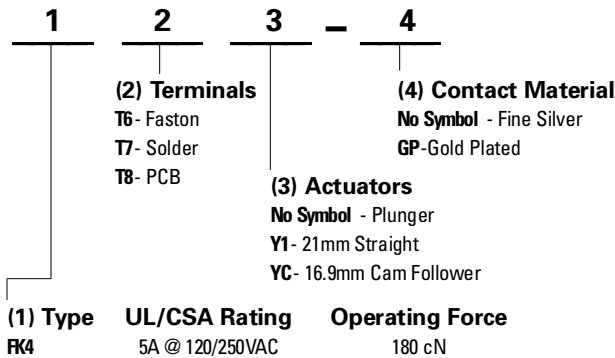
1 2 3 – 4

(2) Terminals
T6 - Faston
T7 - Solder
T8 - PCB

(4) Contact Material
No Symbol - Fine Silver
GP-Gold Plated

(3) Actuators
No Symbol - Plunger
Y1 - 21mm Straight
YC - 16.9mm Cam Follower

| (1) Type | UL/CSA Rating | Operating Force |
|---|---|---|
| FK4 | 5A @ 120/250VAC | 180 cN |